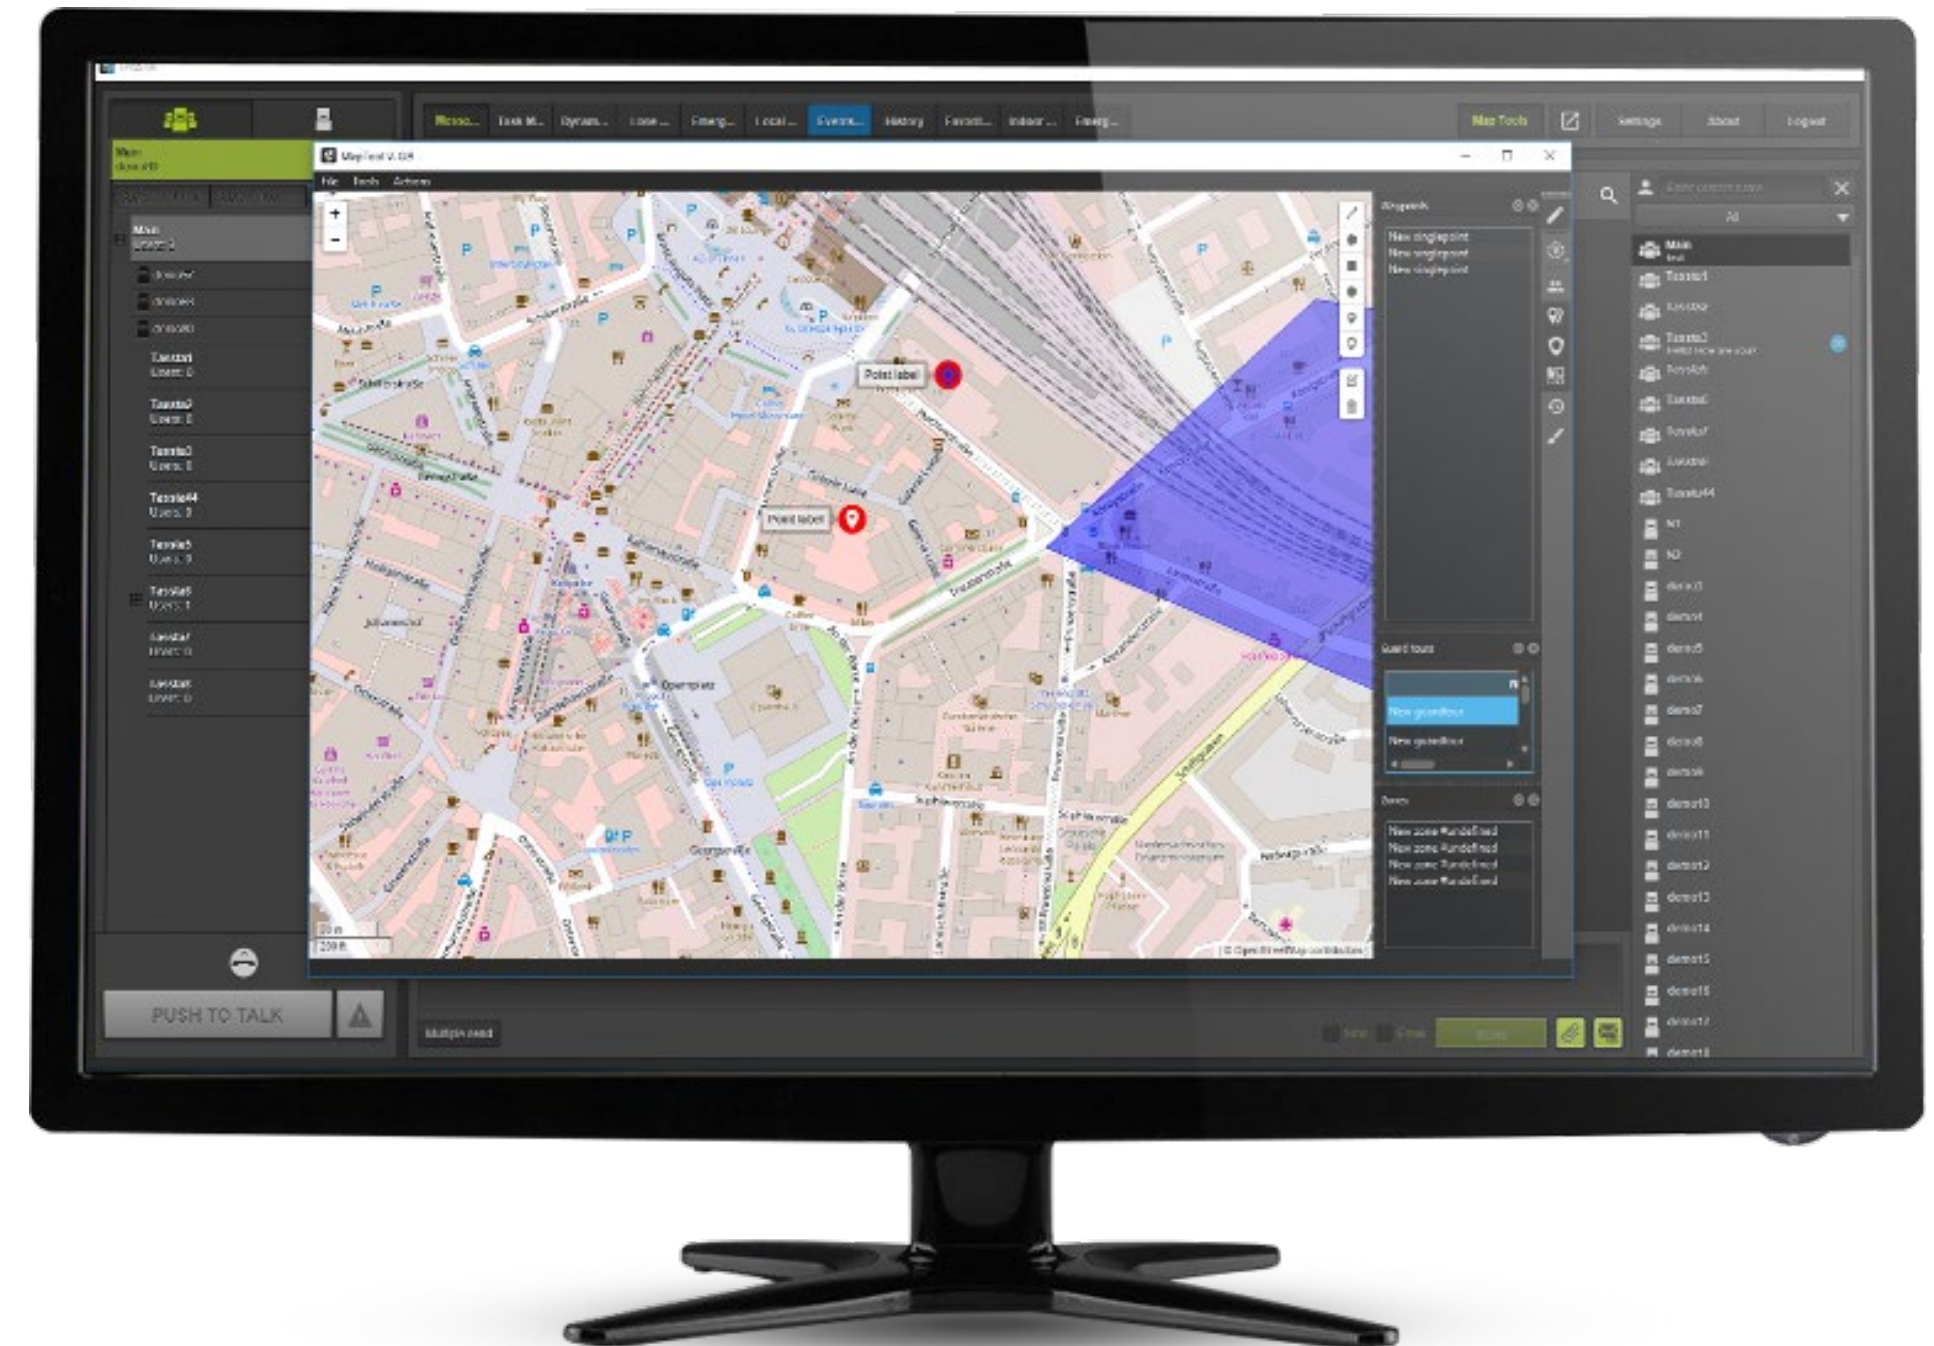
Messo... Task M... Dynam... Lone... Emerg... Locat... Events... History Favorit... Indoor... Emerg...

Map Tools

Settings About Logout

Main

MapTool V.0.8

File Tools Actions

Main
Users: 2

Testtat
Users: 0

Testta2
Users: 0

Testta3
Users: 0

Testta4
Users: 0

Testta5
Users: 0

Testta6
Users: 1

Testta7
Users: 0

Testta8
Users: 0

Point label

Point label

Waypoints

New singlepoint
New singlepoint
New singlepoint

Guard tours

New guardtour
New guardtour

Zones

New zone #undefined
New zone #undefined
New zone #undefined
New zone #undefined

© OpenStreetMap contributors

Main
Testta1
Testta2
Testta3
Testta4
Testta5
Testta6
Testta7
Testta8
Testta44
N1
N2
demo3
demo4
demo5
demo6
demo7
demo8
demo9
demo10
demo11
demo12
demo13
demo14
demo15
demo16
demo17
demo18

PUSH TO TALK

Multiple send